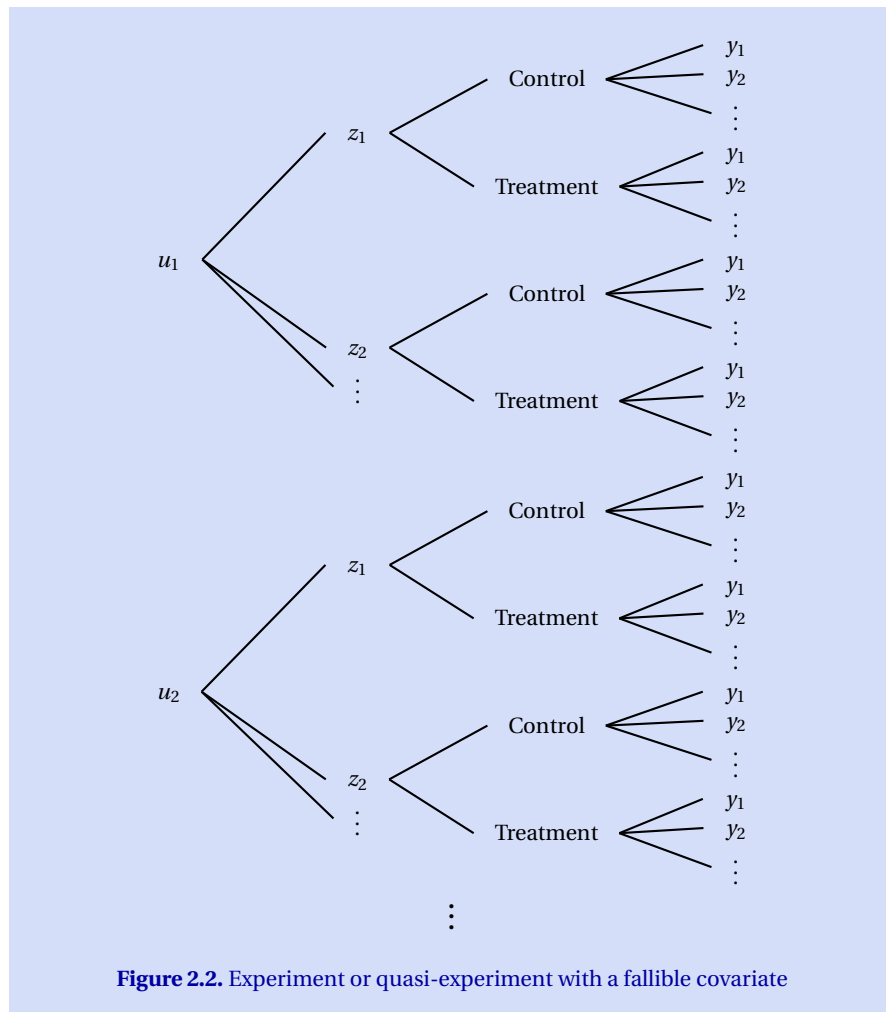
$u_1$

$z_1$

Control $y_1$ $y_2$ $\vdots$

Treatment $y_1$ $y_2$ $\vdots$

$z_2$

Control $y_1$ $y_2$ $\vdots$

Treatment $y_1$ $y_2$ $\vdots$

$\vdots$

$u_2$

$z_1$

Control $y_1$ $y_2$ $\vdots$

Treatment $y_1$ $y_2$ $\vdots$

$z_2$

Control $y_1$ $y_2$ $\vdots$

Treatment $y_1$ $y_2$ $\vdots$

$\vdots$

$\vdots$

**Figure 2.2.** Experiment or quasi-experiment with a fallible covariate